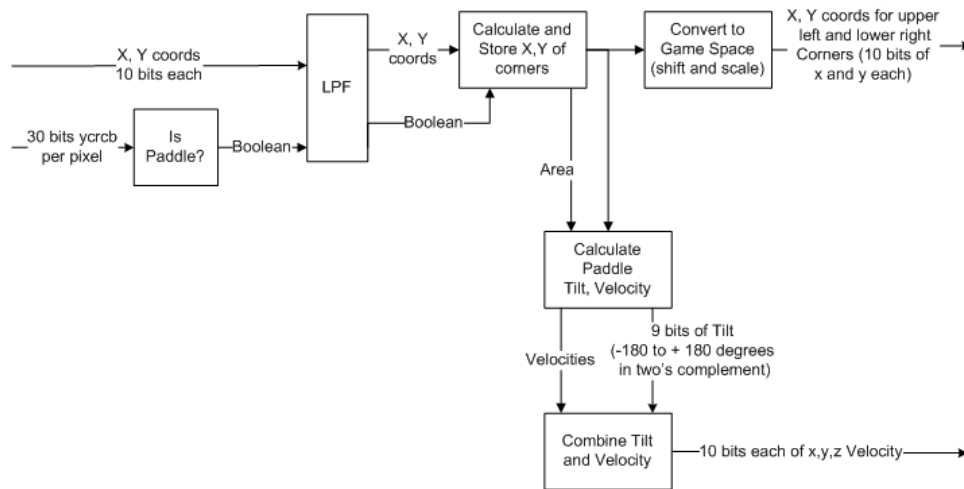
X, Y coords
10 bits each

30 bits ycrcb
per pixel

Is
Paddle?

Boolean

LPF

X, Y
coords

Boolean

Calculate and
Store X,Y of
corners

Convert to
Game Space
(shift and scale)

X, Y coords for upper
left and lower right
Corners (10 bits of
x and y each)

Area

Calculate
Paddle
Tilt, Velocity

Velocities

9 bits of Tilt
(-180 to + 180 degrees
in two's complement)

Combine Tilt
and Velocity

10 bits each of x,y,z Velocity